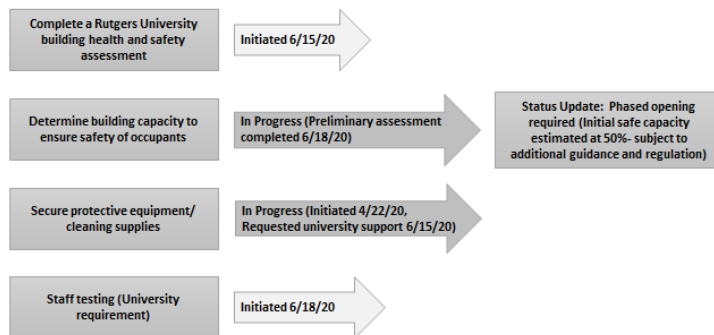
Complete a Rutgers University building health and safety assessment

Initiated 6/15/20

Determine building capacity to ensure safety of occupants

In Progress (Preliminary assessment completed 6/18/20)

Status Update: Phased opening required (Initial safe capacity estimated at 50%- subject to additional guidance and regulation)

Secure protective equipment/ cleaning supplies

In Progress (Initiated 4/22/20, Requested university support 6/15/20)

Staff testing (University requirement)

Initiated 6/18/20